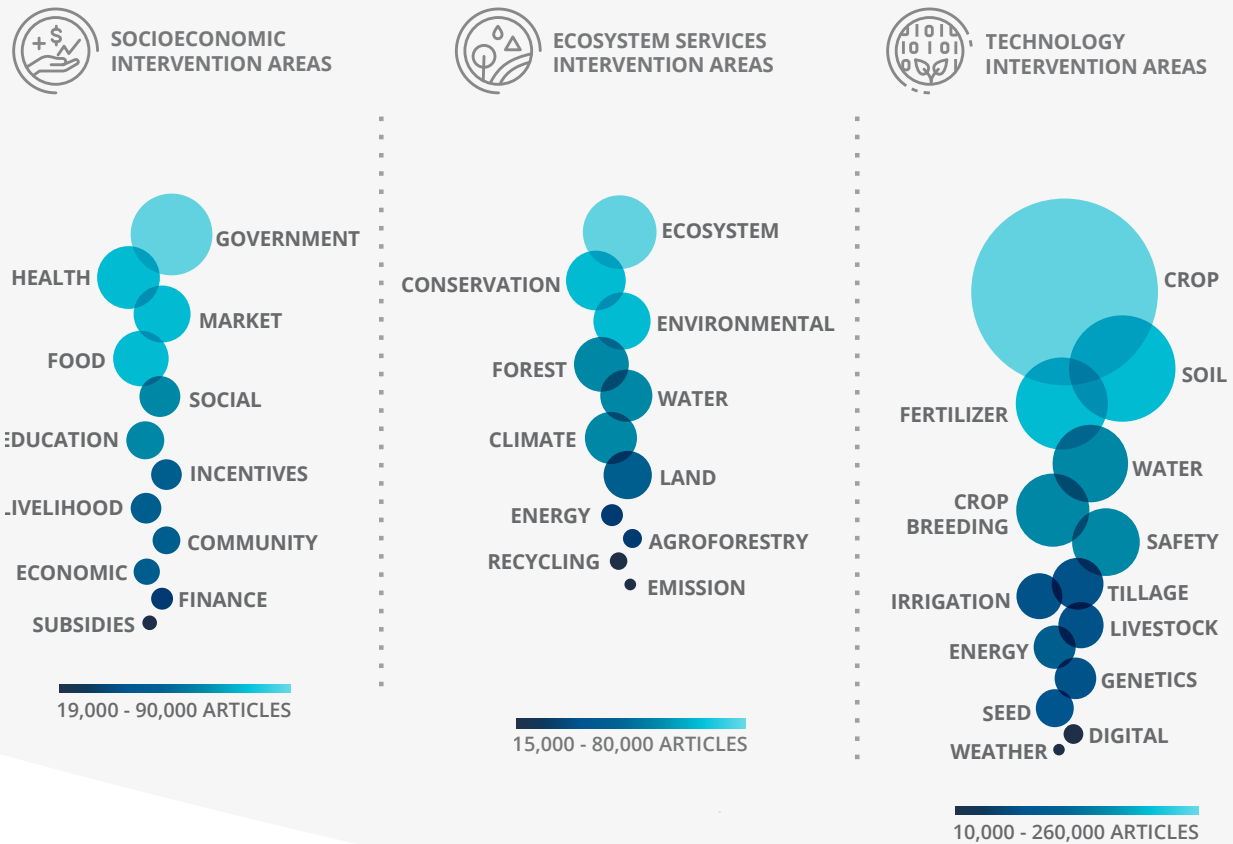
SOCIOECONOMIC INTERVENTION AREAS

GOVERNMENT
HEALTH
MARKET
FOOD
SOCIAL
EDUCATION
INCENTIVES
LIVELIHOOD
COMMUNITY
ECONOMIC
FINANCE
SUBSIDIES

19,000 - 90,000 ARTICLES

ECOSYSTEM SERVICES INTERVENTION AREAS

ECOSYSTEM
CONSERVATION
ENVIRONMENTAL
FOREST
WATER
CLIMATE
LAND
ENERGY
AGROFORESTRY
RECYCLING
EMISSION

15,000 - 80,000 ARTICLES

TECHNOLOGY INTERVENTION AREAS

CROP
SOIL
FERTILIZER
WATER
CROP BREEDING
SAFETY
IRRIGATION
TILLAGE
LIVESTOCK
ENERGY
GENETICS
SEED
DIGITAL
WEATHER

10,000 - 260,000 ARTICLES